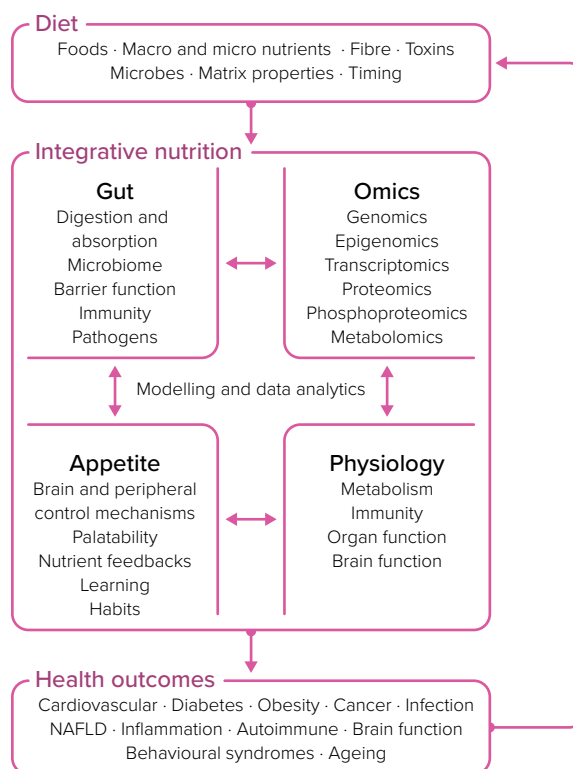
Diet
Foods · Macro and micro nutrients · Fibre · Toxins
Microbes · Matrix properties · Timing

Integrative nutrition

Gut
Digestion and absorption
Microbiome
Barrier function
Immunity
Pathogens

Omics
Genomics
Epigenomics
Transcriptomics
Proteomics
Phosphoproteomics
Metabolomics

Modelling and data analytics

Appetite
Brain and peripheral control mechanisms
Palatability
Nutrient feedbacks
Learning
Habits

Physiology
Metabolism
Immunity
Organ function
Brain function

Health outcomes
Cardiovascular · Diabetes · Obesity · Cancer · Infection
NAFLD · Inflammation · Autoimmune · Brain function
Behavioural syndromes · Ageing